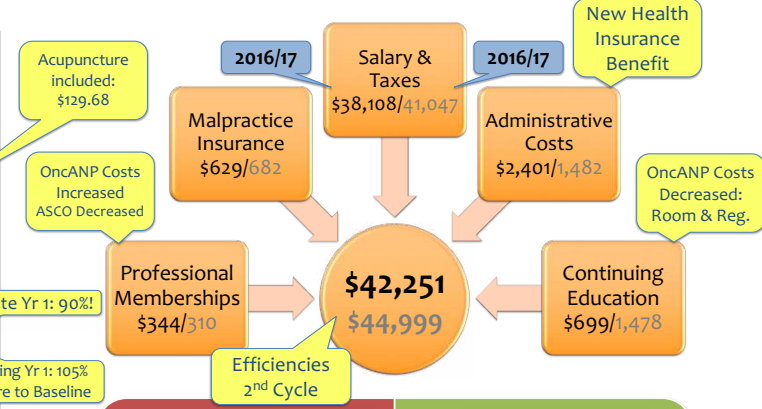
Acupuncture included: $129.68

New Health Insurance Benefit

2016/17

Salary & Taxes $38,108/41,047

2016/17

Malpractice Insurance $629/682

Administrative Costs $2,401/1,482

OncANP Costs Increased ASCO Decreased

OncANP Costs Decreased: Room & Reg.

Professional Memberships $344/310

$42,251
$44,999

Continuing Education $699/1,478

te Yr 1: 90%!

ing Yr 1: 105%
re to Baseline

Efficiencies 2nd Cycle